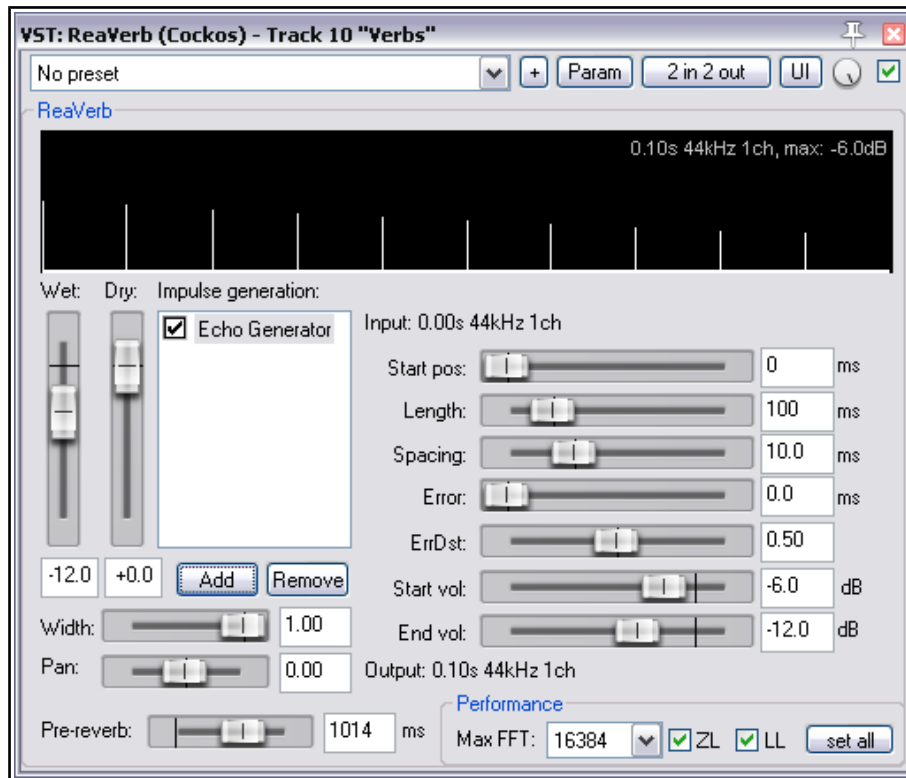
VST: ReaVerb (Cockos) - Track 10 "Verbs"

No preset

+

Param

2 in 2 out

UI

ReaVerb

0.10s 44kHz 1ch, max: -6.0dB

Wet:

Dry:

Impulse generation:

Echo Generator

Input: 0.00s 44kHz 1ch

Start pos:

0

ms

Length:

100

ms

Spacing:

10.0

ms

Error:

0.0

ms

ErrDst:

0.50

Start vol:

-6.0

dB

End vol:

-12.0

dB

-12.0

+0.0

Add

Remove

Width:

1.00

Pan:

0.00

Output: 0.10s 44kHz 1ch

Performance

Pre-reverb:

1014

ms

Max FFT:

16384

ZL

LL

set all